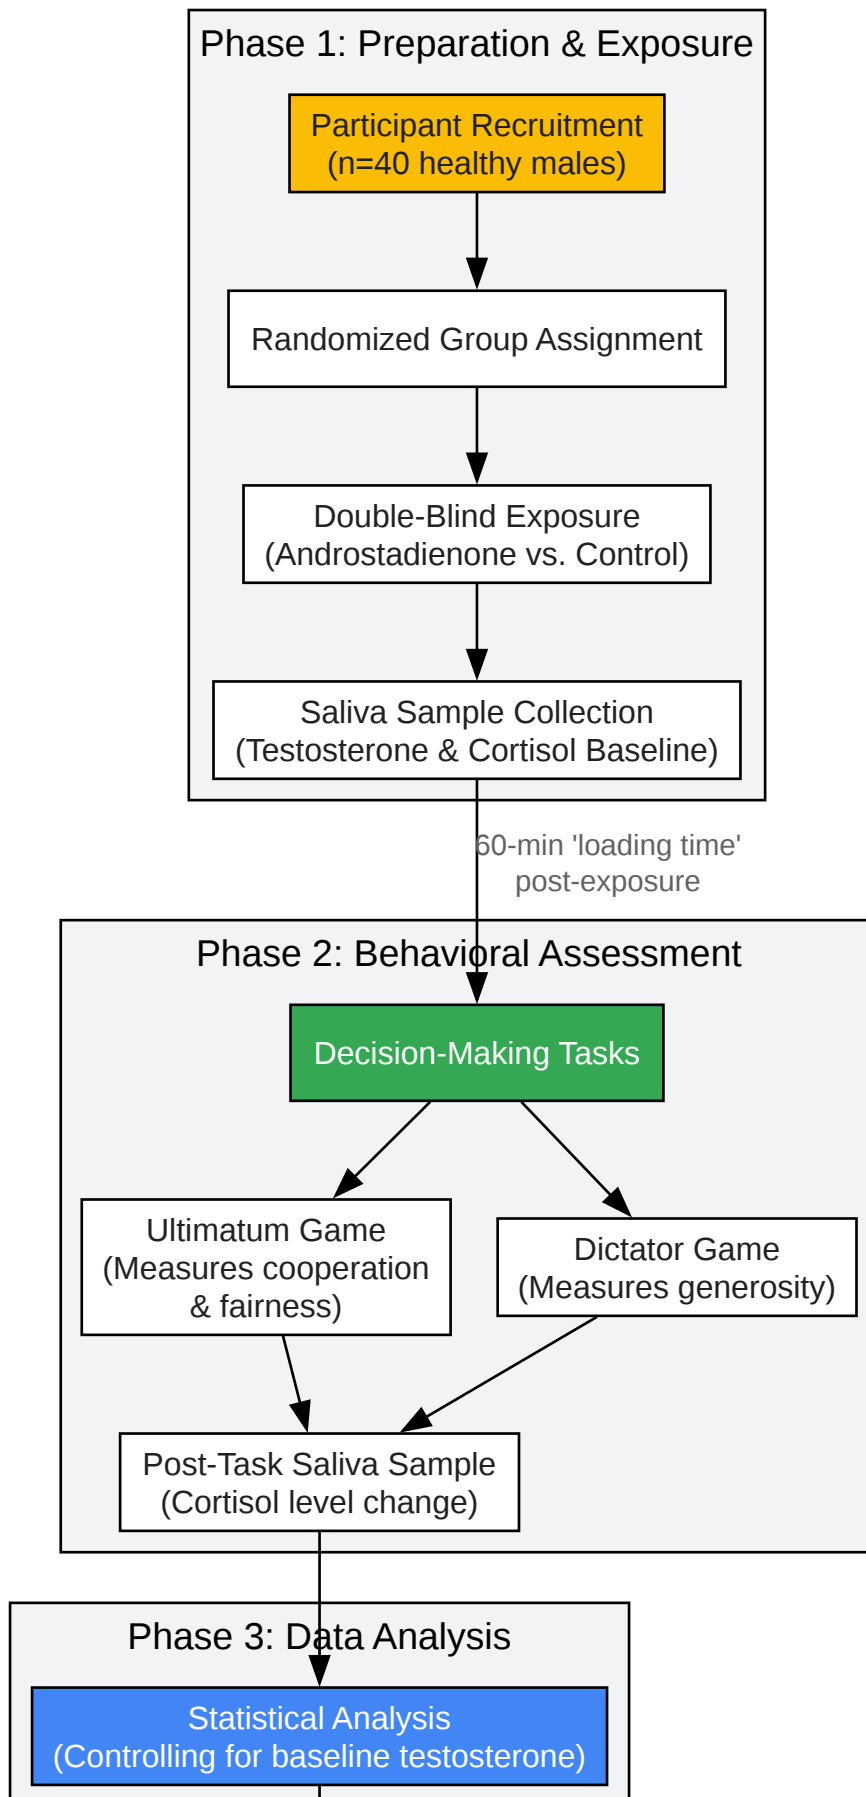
Phase 1: Preparation & Exposure

Participant Recruitment
(n=40 healthy males)

Randomized Group Assignment

Double-Blind Exposure
(Androstadienone vs. Control)

Saliva Sample Collection
(Testosterone & Cortisol Baseline)

60-min 'loading time'
post-exposure

Phase 2: Behavioral Assessment

Decision-Making Tasks

Ultimatum Game
(Measures cooperation & fairness)

Dictator Game
(Measures generosity)

Post-Task Saliva Sample
(Cortisol level change)

Phase 3: Data Analysis

Statistical Analysis
(Controlling for baseline testosterone)